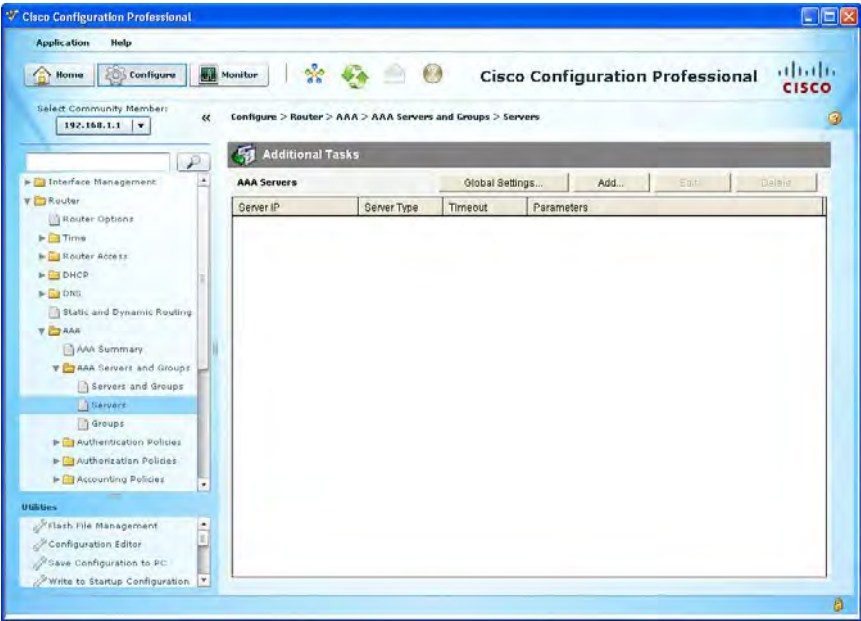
Cisco Configuration Professional

Application Help

Home Configure Monitor

Cisco Configuration Professional

cisco

Select Community Member:
192.168.1.1

Configure > Router > AAA > AAA Servers and Groups > Servers

Additional Tasks

AAA Servers

Global Settings... Add... Edit Delete

| Server IP | Server Type | Timeout | Parameters |
|---|---|---|---|

Interface Management
Router
Router Options
Time
Router Access
DHCP
DNS
Static and Dynamic Routing
AAA
AAA Summary
AAA Servers and Groups
Servers and Groups
Servers
Groups
Authentication Policies
Authorization Policies
Accounting Policies

Utilities
Flash File Management
Configuration Editor
Save Configuration to PC
Write to Startup Configuration